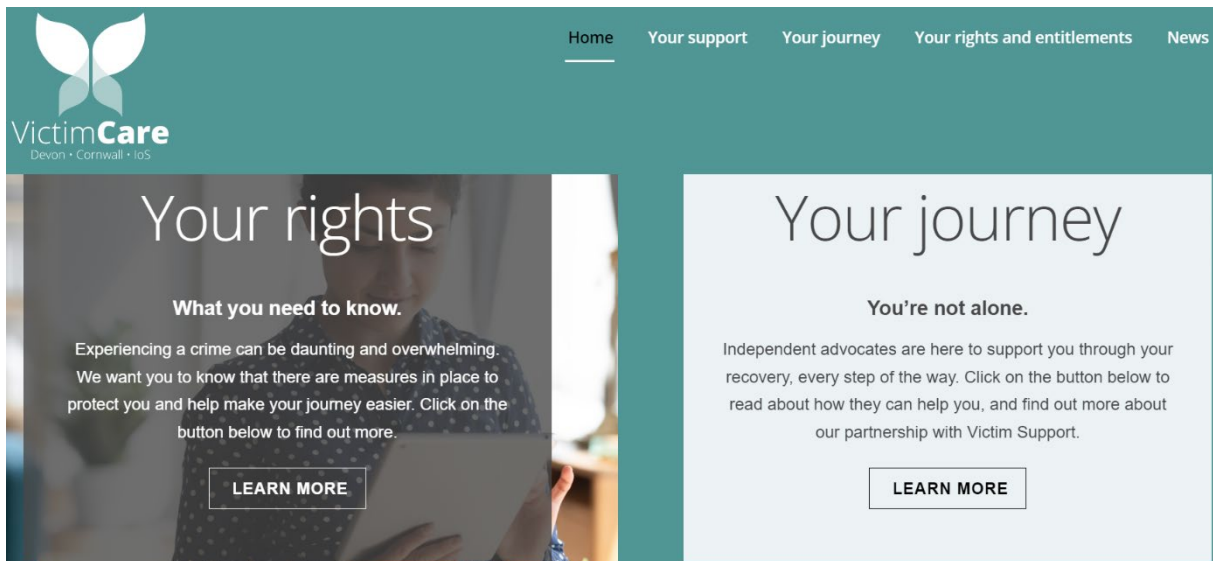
VictimCare
Devon • Cornwall • IoS

Home Your support Your journey Your rights and entitlements News

Your rights

What you need to know.

Experiencing a crime can be daunting and overwhelming. We want you to know that there are measures in place to protect you and help make your journey easier. Click on the button below to find out more.

LEARN MORE

Your journey

You're not alone.

Independent advocates are here to support you through your recovery, every step of the way. Click on the button below to read about how they can help you, and find out more about our partnership with Victim Support.

LEARN MORE